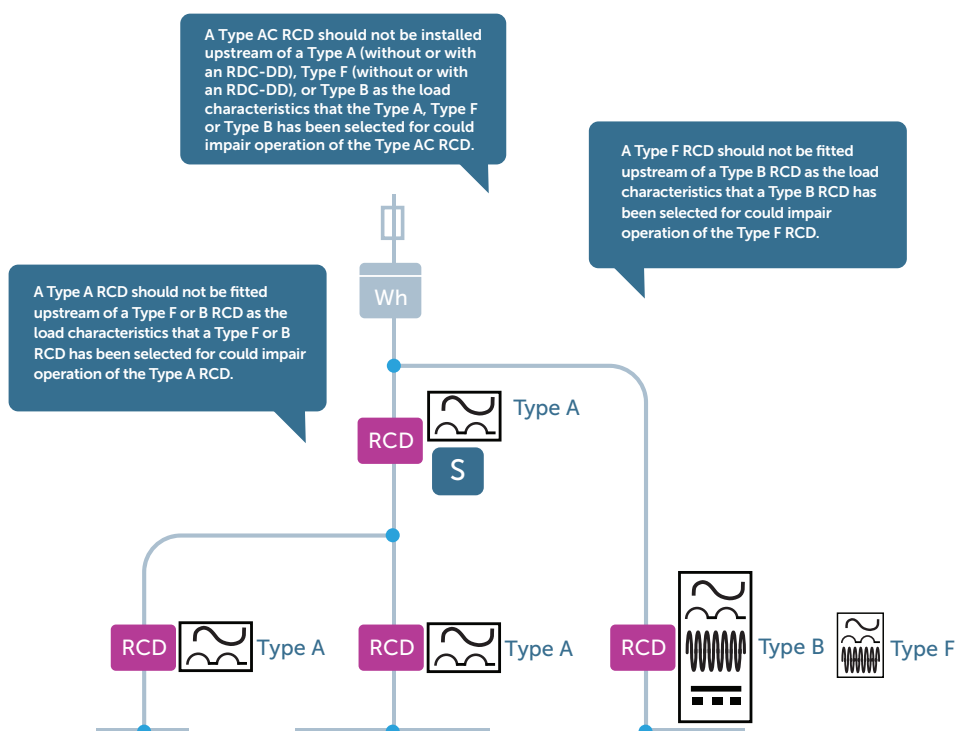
A Type AC RCD should not be installed upstream of a Type A (without or with an RDC-DD), Type F (without or with an RDC-DD), or Type B as the load characteristics that the Type A, Type F or Type B has been selected for could impair operation of the Type AC RCD.

A Type F RCD should not be fitted upstream of a Type B RCD as the load characteristics that a Type B RCD has been selected for could impair operation of the Type F RCD.

A Type A RCD should not be fitted upstream of a Type F or B RCD as the load characteristics that a Type F or B RCD has been selected for could impair operation of the Type A RCD.

Wh

RCD

Type A

S

RCD

Type A

RCD

Type A

RCD

Type B

Type F